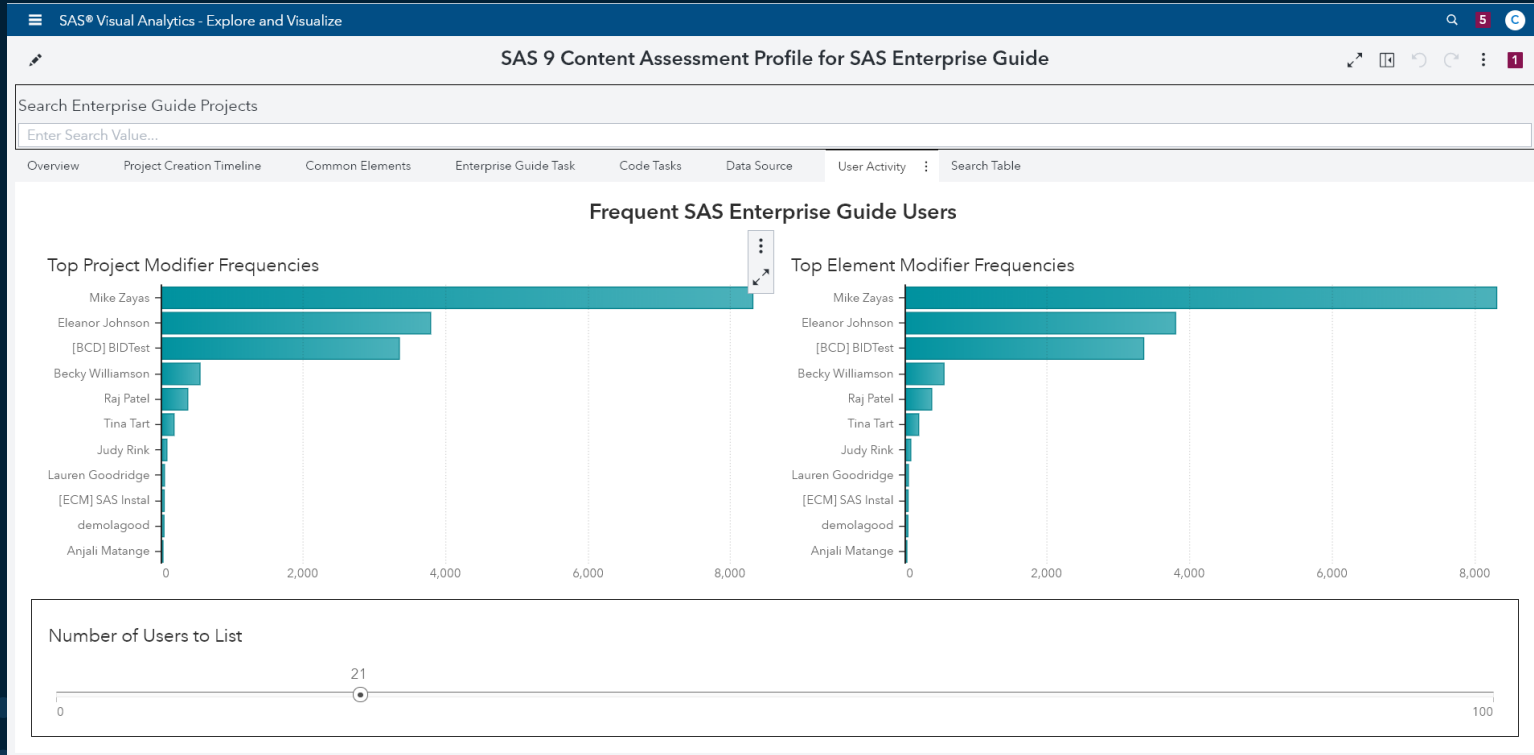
SAS® Visual Analytics - Explore and Visualize

5 C

SAS 9 Content Assessment Profile for SAS Enterprise Guide

1

Search Enterprise Guide Projects

Enter Search Value...

Overview | Project Creation Timeline | Common Elements | Enterprise Guide Task | Code Tasks | Data Source | User Activity | Search Table

Frequent SAS Enterprise Guide Users

Top Project Modifier Frequencies

Mike Zayas
Eleanor Johnson
[BCD] BIDTest
Becky Williamson
Raj Patel
Tina Tart
Judy Rink
Lauren Goodridge
[ECM] SAS Instal
demolagood
Anjali Matange

0 2,000 4,000 6,000 8,000

Top Element Modifier Frequencies

Mike Zayas
Eleanor Johnson
[BCD] BIDTest
Becky Williamson
Raj Patel
Tina Tart
Judy Rink
Lauren Goodridge
[ECM] SAS Instal
demolagood
Anjali Matange

0 2,000 4,000 6,000 8,000

Number of Users to List

21

0 100